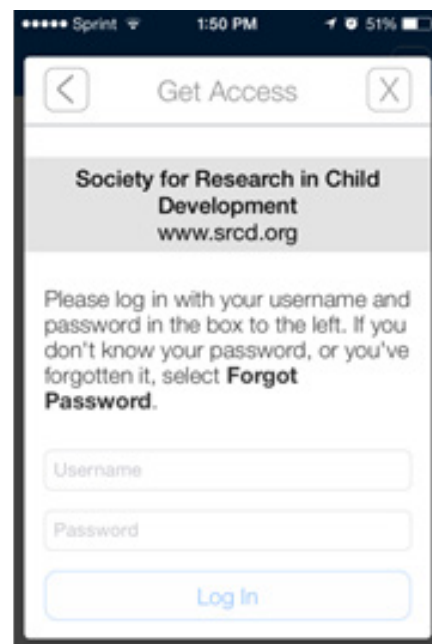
••••• Sprint 1:50 PM 51%

<

Get Access

X

Society for Research in Child Development
www.srcd.org

Please log in with your username and password in the box to the left. If you don't know your password, or you've forgotten it, select **Forgot Password**.

Username

Password

Log In